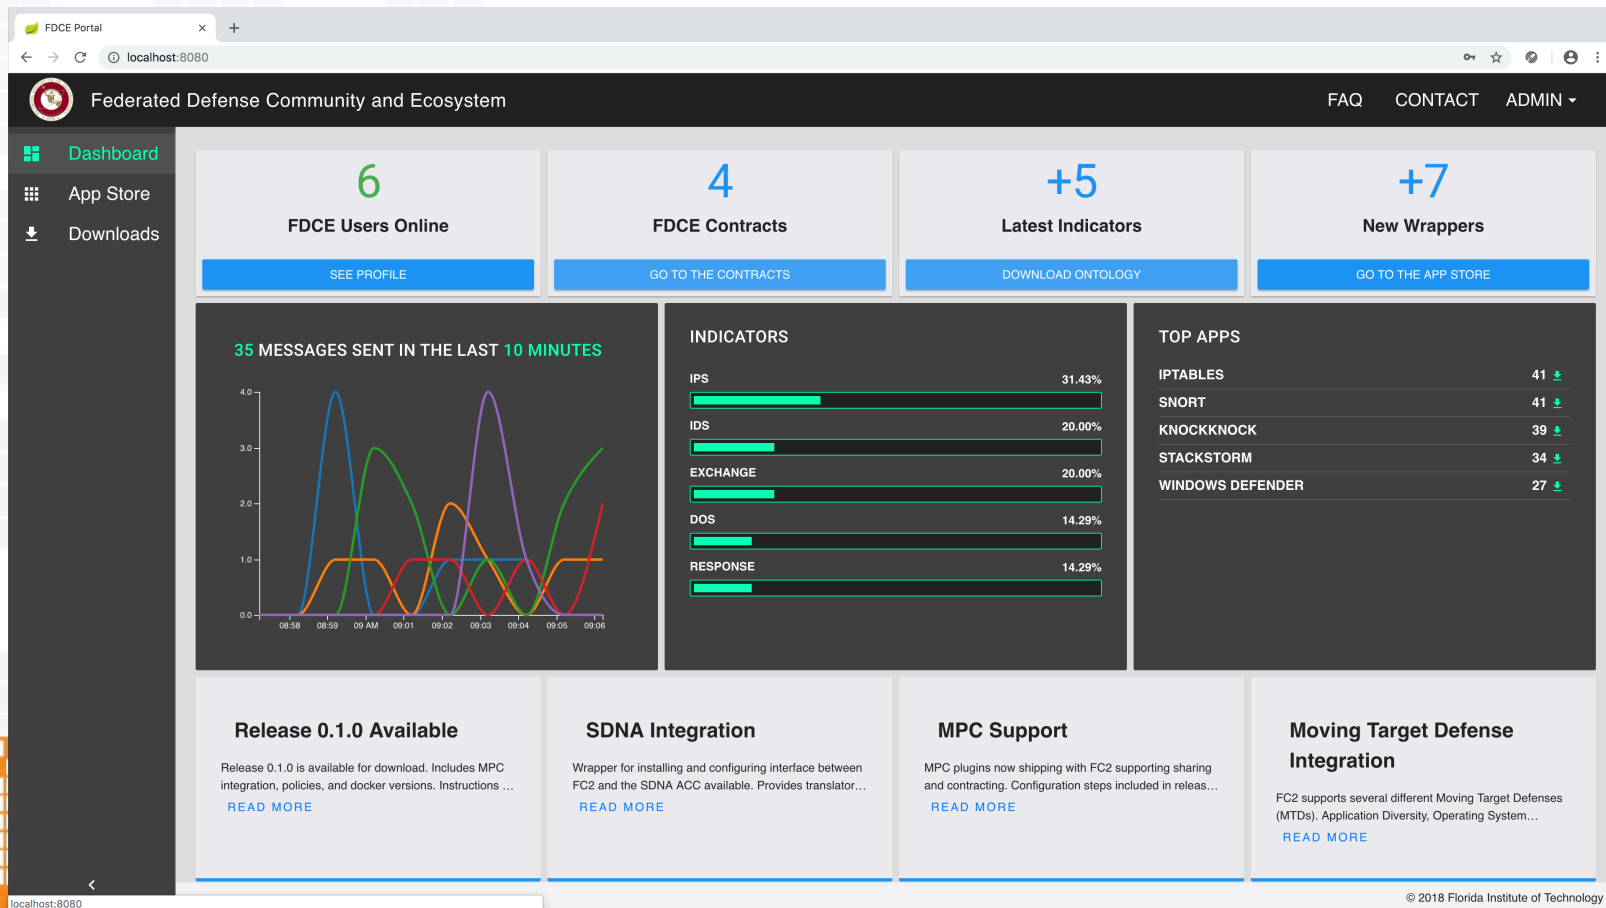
FDCE Portal

localhost:8080

Federated Defense Community and Ecosystem

FAQ CONTACT ADMIN

Dashboard
App Store
Downloads

6
FDCE Users Online
SEE PROFILE

4
FDCE Contracts
GO TO THE CONTRACTS

+5
Latest Indicators
DOWNLOAD ONTOLOGY

+7
New Wrappers
GO TO THE APP STORE

35 MESSAGES SENT IN THE LAST 10 MINUTES

4.0
3.0
2.0
1.0
0.0
08:58 08:59 09 AM 09:01 09:02 09:03 09:04 09:05 09:06

INDICATORS

IPS 31.43%
IDS 20.00%
EXCHANGE 20.00%
DOS 14.29%
RESPONSE 14.29%

TOP APPS

| IPTABLES | 41 |
|---|---|
| SNORT | 41 |
| KNOCKKNOCK | 39 |
| STACKSTORM | 34 |
| WINDOWS DEFENDER | 27 |

Release 0.1.0 Available
Release 0.1.0 is available for download. Includes MPC integration, policies, and docker versions. Instructions ...
READ MORE

SDNA Integration
Wrapper for installing and configuring interface between FC2 and the SDNA ACC available. Provides translator...
READ MORE

MPC Support
MPC plugins now shipping with FC2 supporting sharing and contracting. Configuration steps included in releas...
READ MORE

Moving Target Defense Integration
FC2 supports several different Moving Target Defenses (MTDs). Application Diversity, Operating System...
READ MORE

localhost:8080

© 2018 Florida Institute of Technology